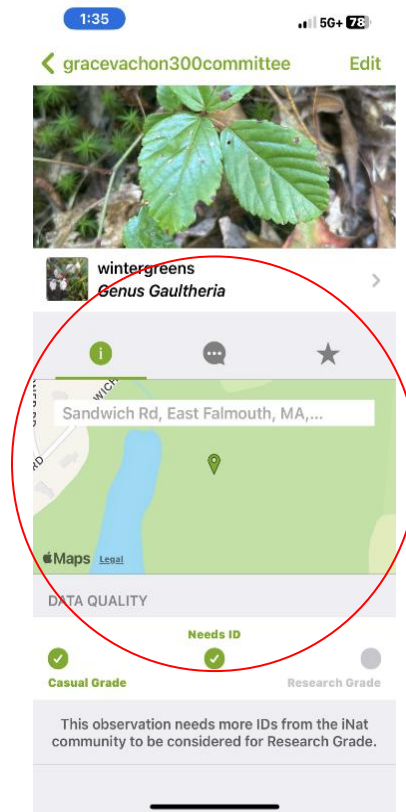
1:35

5G+ 78

gracevachon300committee

Edit

wintergreens
*Genus Gaultheria*

i

RD

WICH

Sandwich Rd, East Falmouth, MA,...

Maps Legal

DATA QUALITY

Needs ID

Casual Grade

Research Grade

This observation needs more IDs from the iNat community to be considered for Research Grade.